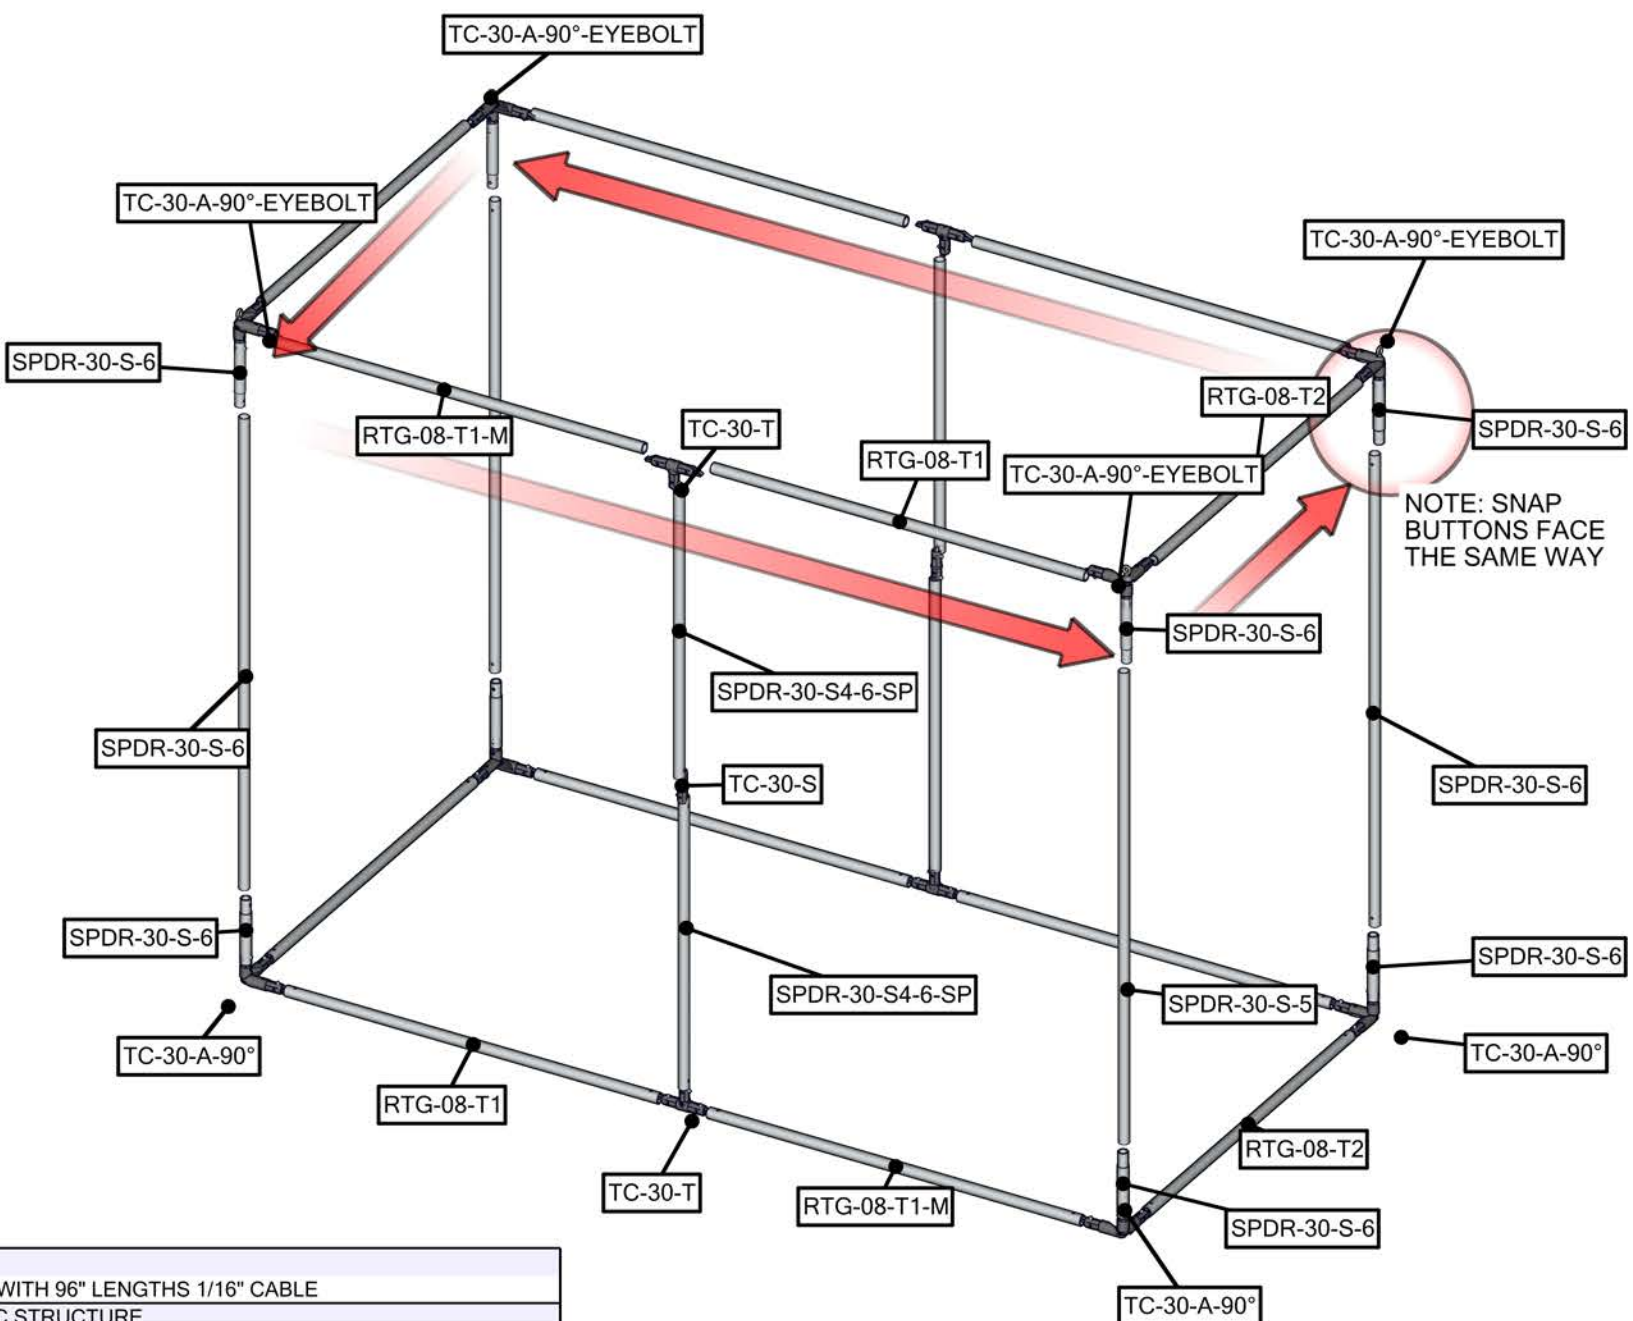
TC-30-A-90°-EYEBOLT

TC-30-A-90°-EYEBOLT

TC-30-A-90°-EYEBOLT

SPDR-30-S-6

RTG-08-T1-M

TC-30-T

RTG-08-T1

RTG-08-T2

SPDR-30-S-6

TC-30-A-90°-EYEBOLT

NOTE: SNAP BUTTONS FACE THE SAME WAY

SPDR-30-S-6

SPDR-30-S4-6-SP

SPDR-30-S-6

TC-30-S

SPDR-30-S-6

SPDR-30-S-6

SPDR-30-S-6

SPDR-30-S4-6-SP

SPDR-30-S-5

TC-30-A-90°

TC-30-A-90°

RTG-08-T1

RTG-08-T2

TC-30-T

RTG-08-T1-M

SPDR-30-S-6

TC-30-A-90°

WITH 96" LENGTHS 1/16" CABLE

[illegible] STRUCTURE